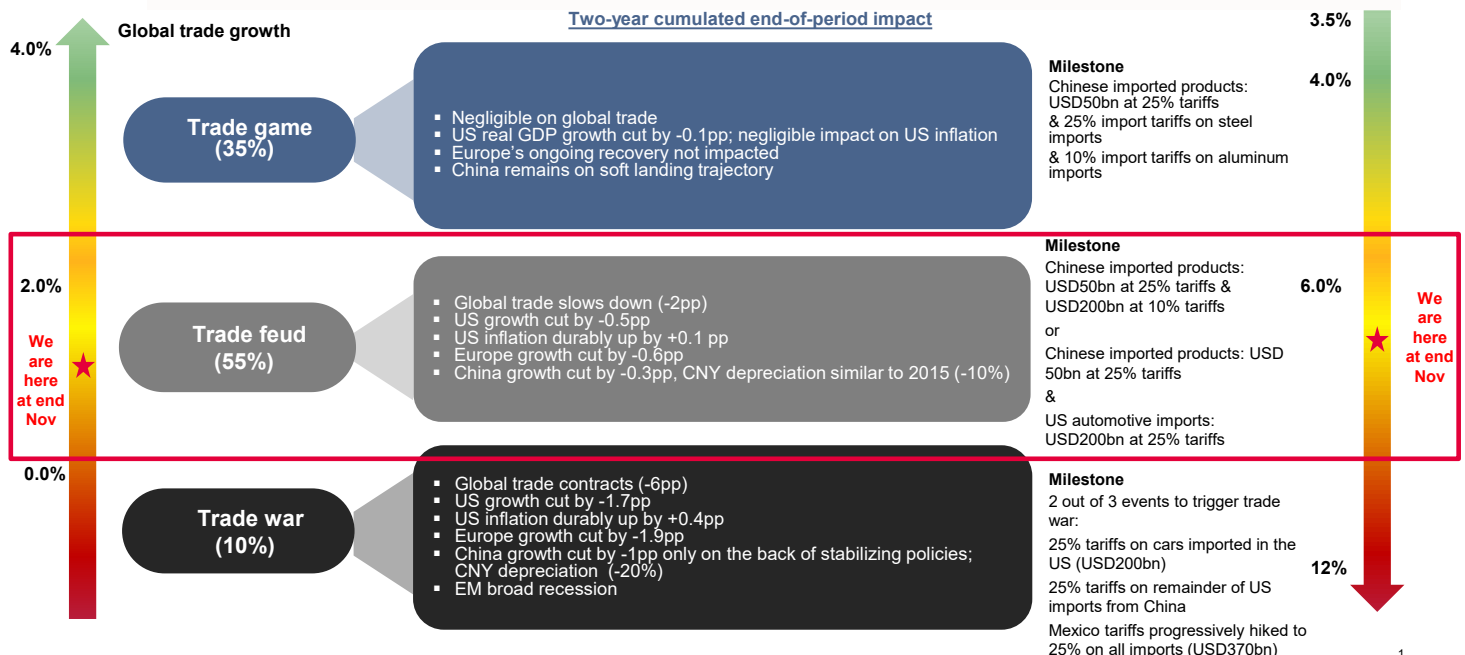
Global trade growth

Two-year cumulated end-of-period impact

4.0%

Trade game (35%)

- Negligible on global trade
- US real GDP growth cut by -0.1pp; negligible impact on US inflation
- Europe's ongoing recovery not impacted
- China remains on soft landing trajectory

Milestone
Chinese imported products: USD50bn at 25% tariffs
& 25% import tariffs on steel imports
& 10% import tariffs on aluminum imports

3.5%

4.0%

2.0%

We are here at end Nov

Trade feud (55%)

- Global trade slows down (-2pp)
- US growth cut by -0.5pp
- US inflation durably up by +0.1 pp
- Europe growth cut by -0.6pp
- China growth cut by -0.3pp, CNY depreciation similar to 2015 (-10%)

Milestone
Chinese imported products: USD50bn at 25% tariffs & USD200bn at 10% tariffs
or
Chinese imported products: USD 50bn at 25% tariffs
&
US automotive imports: USD200bn at 25% tariffs

6.0%

We are here at end Nov

0.0%

Trade war (10%)

- Global trade contracts (-6pp)
- US growth cut by -1.7pp
- US inflation durably up by +0.4pp
- Europe growth cut by -1.9pp
- China growth cut by -1pp only on the back of stabilizing policies; CNY depreciation (-20%)
- EM broad recession

Milestone
2 out of 3 events to trigger trade war:
25% tariffs on cars imported in the US (USD200bn)
25% tariffs on remainder of US imports from China
Mexico tariffs progressively hiked to 25% on all imports (USD370bn)

12%

1